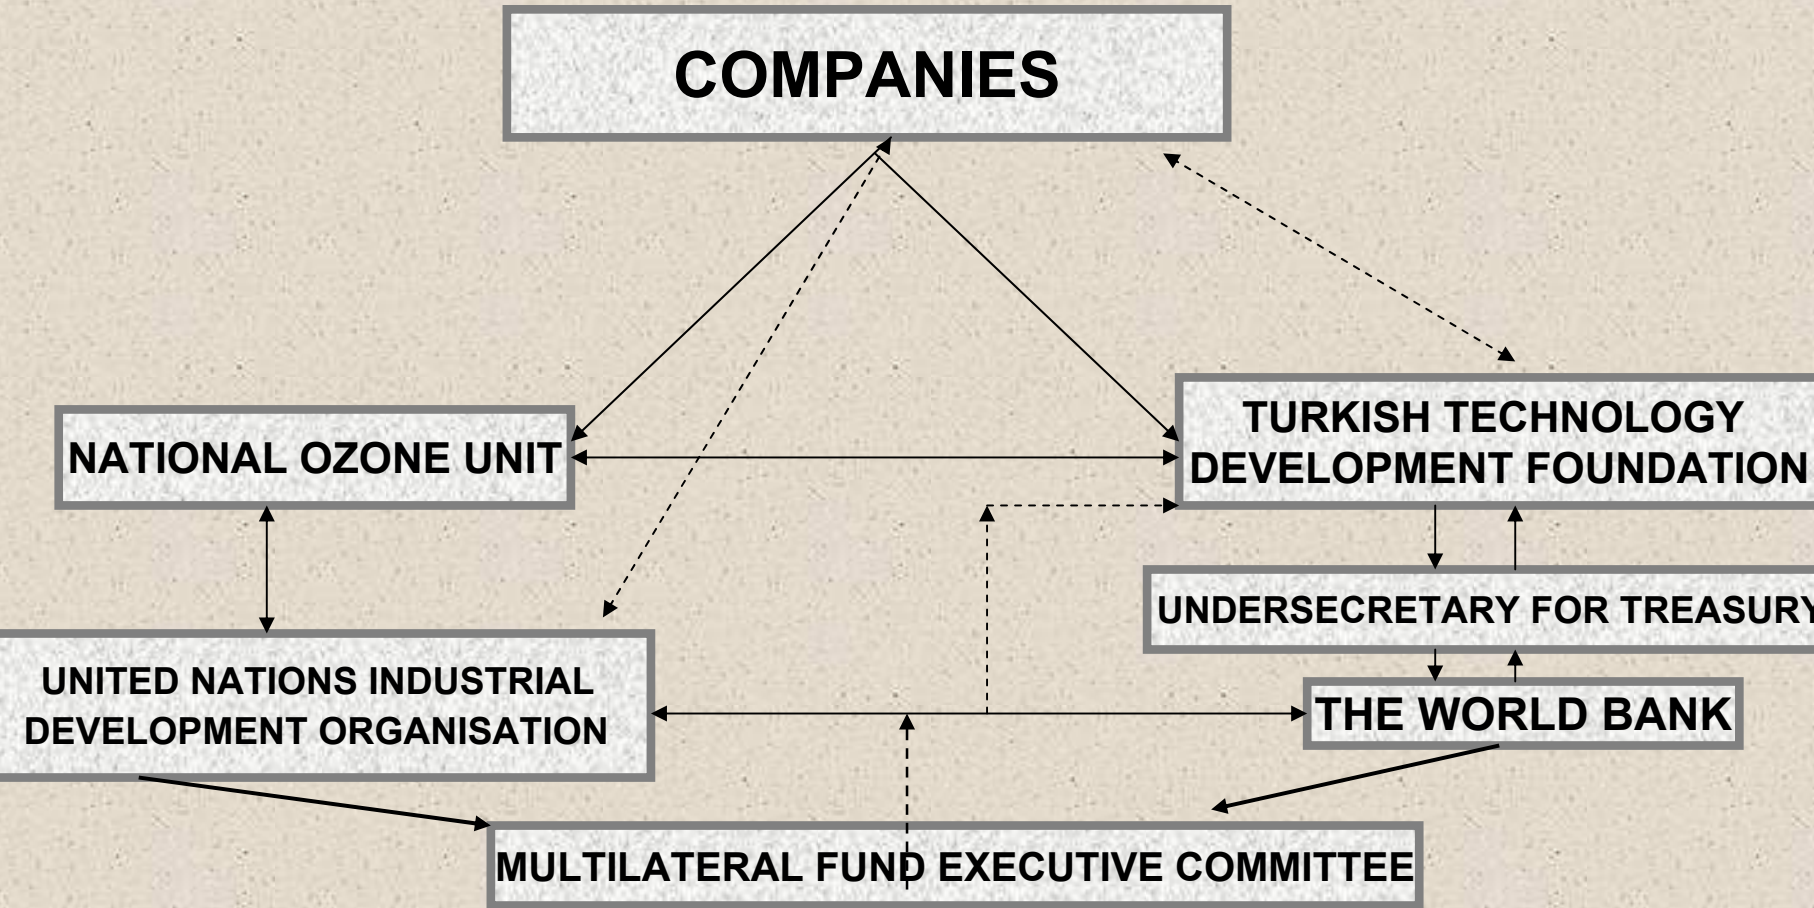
COMPANIES

NATIONAL OZONE UNIT

TURKISH TECHNOLOGY DEVELOPMENT FOUNDATION

UNDERSECRETARY FOR TREASURY

UNITED NATIONS INDUSTRIAL DEVELOPMENT ORGANISATION

THE WORLD BANK

MULTILATERAL FUND EXECUTIVE COMMITTEE